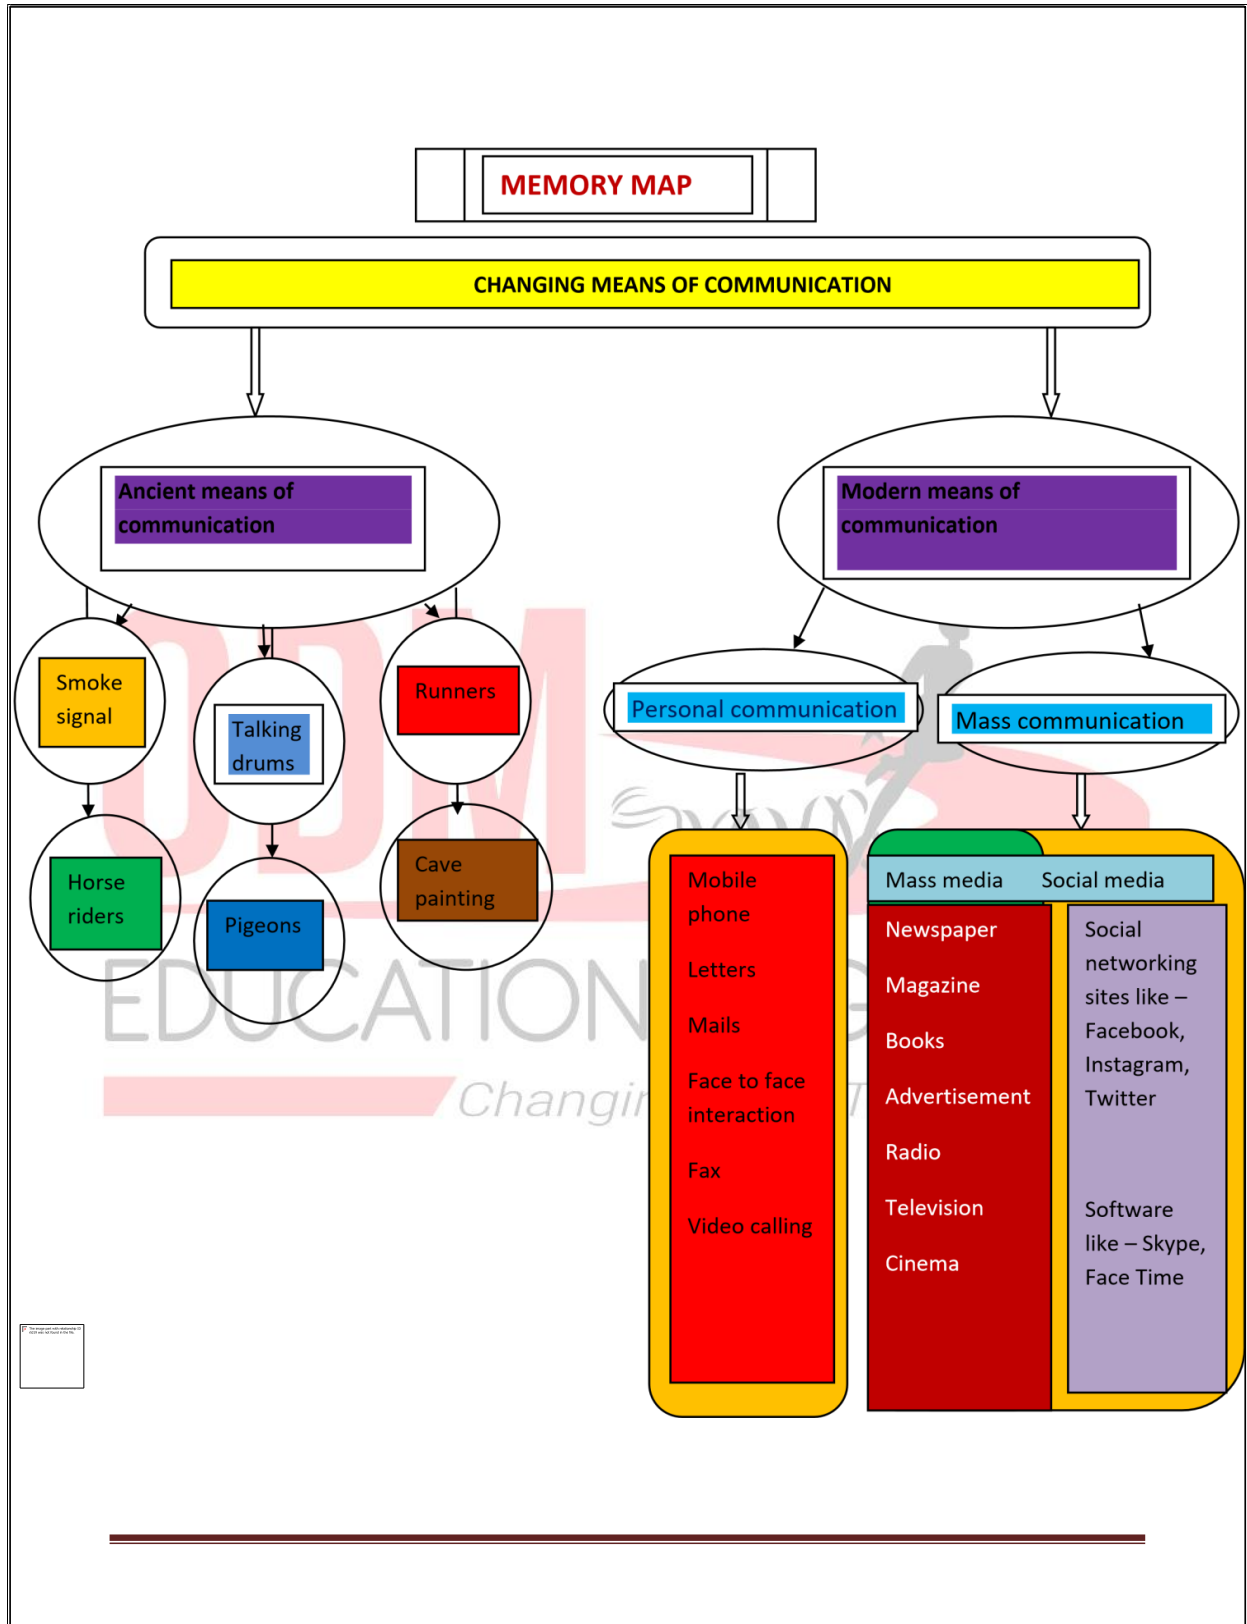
MEMORY MAP

CHANGING MEANS OF COMMUNICATION

Ancient means of communication

Modern means of communication

Smoke signal

Talking drums

Runners

Horse riders

Pigeons

Cave painting

Personal communication

Mass communication

Mobile phone

Letters

Mails

Face to face interaction

Fax

Video calling

Mass media

Social media

Newspaper

Magazine

Books

Advertisement

Radio

Television

Cinema

Social networking sites like – Facebook, Instagram, Twitter

Software like – Skype, Face Time

EDUCATION

Changi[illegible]